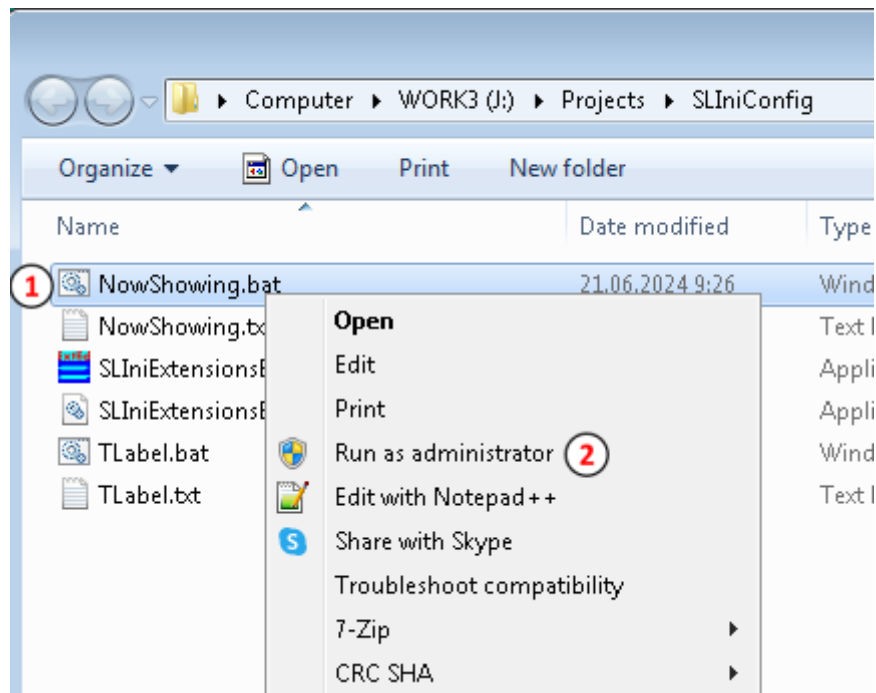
Computer ▸ WORK3 (J:) ▸ Projects ▸ SLIniConfig

Organize ▾ Open Print New folder

| Name | Date modified | Type |
|---|---|---|
| 1 NowShowing.bat | 21.06.2024 9:26 | Wind |
| NowShowing.tx | | Text |
| SLIniExtensionsE | | Appli |
| SLIniExtensionsE | | Appli |
| TLabel.bat | | Wind |
| TLabel.txt | | Text |

Open
Edit
Print
Run as administrator 2
Edit with Notepad++
Share with Skype
Troubleshoot compatibility
7-Zip ▸
CRC SHA ▸